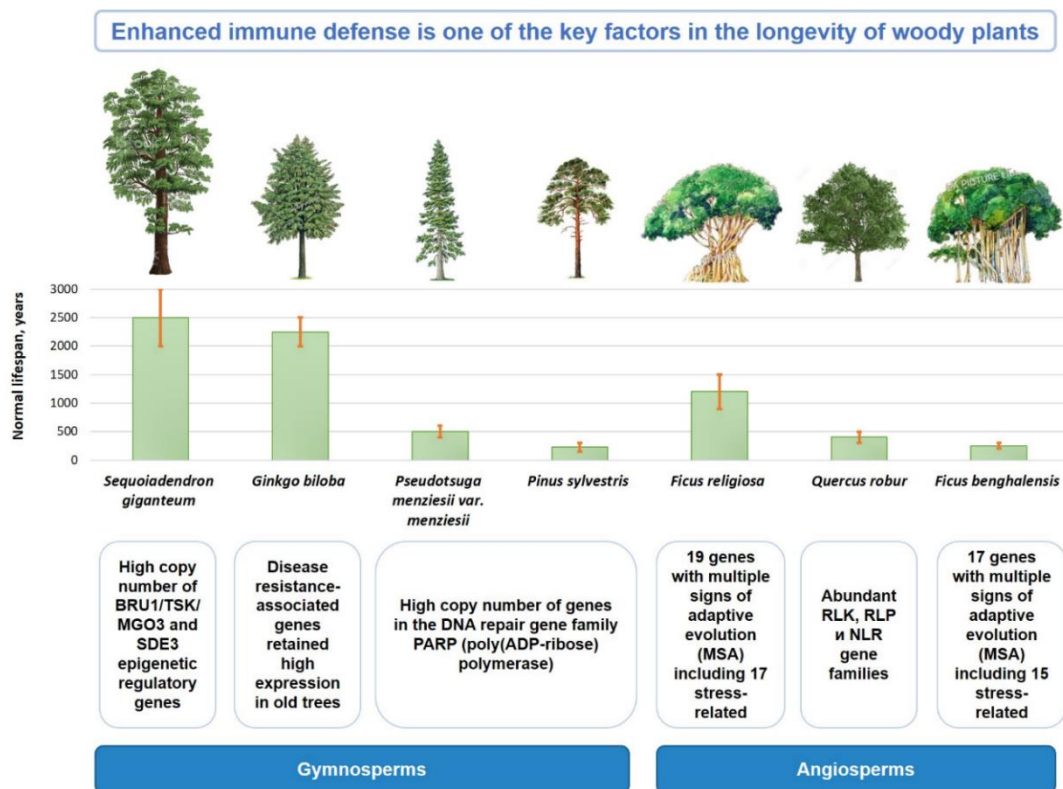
Enhanced immune defense is one of the key factors in the longevity of woody plants

Normal lifespan, years

3000
2500
2000
1500
1000
500
0

Sequoiadendron giganteum

Ginkgo biloba

Pseudotsuga menziesii var. menziesii

Pinus sylvestris

Ficus religiosa

Quercus robur

Ficus benghalensis

High copy number of BRU1/TSK/MGO3 and SDE3 epigenetic regulatory genes

Disease resistance-associated genes retained high expression in old trees

High copy number of genes in the DNA repair gene family PARP (poly(ADP-ribose) polymerase)

19 genes with multiple signs of adaptive evolution (MSA) including 17 stress-related

Abundant RLK, RLP и NLR gene families

17 genes with multiple signs of adaptive evolution (MSA) including 15 stress-related

Gymnosperms

Angiosperms